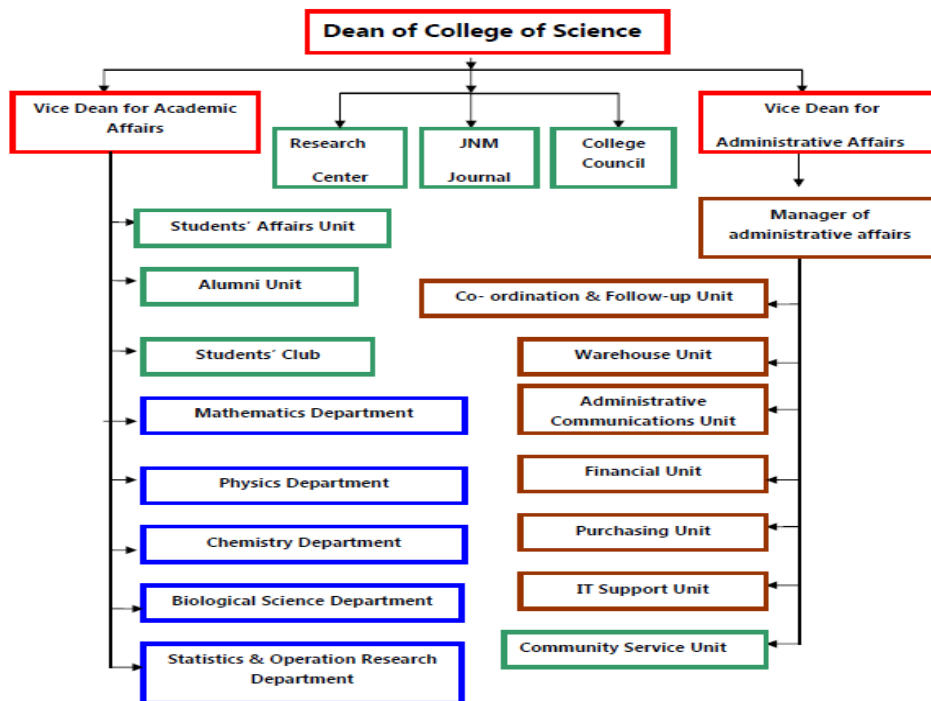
Dean of College of Science

Vice Dean for Academic Affairs

Research Center

JNM Journal

College Council

Vice Dean for Administrative Affairs

Manager of administrative affairs

Students´ Affairs Unit

Alumni Unit

Students´ Club

Mathematics Department

Physics Department

Chemistry Department

Biological Science Department

Statistics & Operation Research Department

Co- ordination & Follow-up Unit

Warehouse Unit

Administrative Communications Unit

Financial Unit

Purchasing Unit

IT Support Unit

Community Service Unit